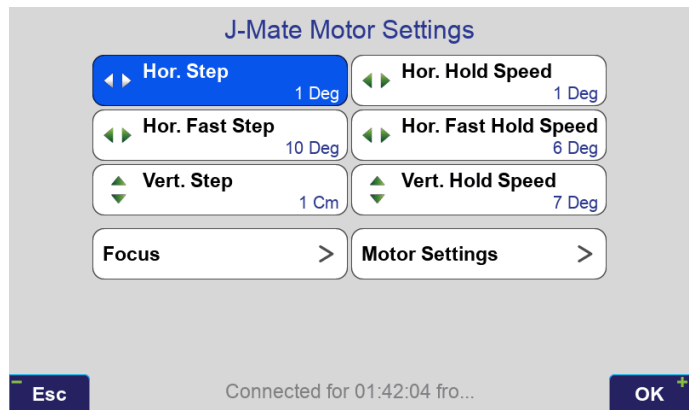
J-Mate Motor Settings

Hor. Step
1 Deg

Hor. Hold Speed
1 Deg

Hor. Fast Step
10 Deg

Hor. Fast Hold Speed
6 Deg

Vert. Step
1 Cm

Vert. Hold Speed
7 Deg

Focus >

Motor Settings >

Esc

Connected for 01:42:04 fro...

OK